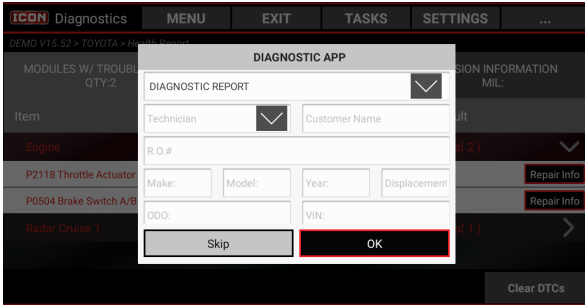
ICON Diagnostics MENU EXIT TASKS SETTINGS ...

DEMO V15.52 > TOYOTA > Health Report

MODULES W/ TROUBL QTY:2

SION INFORMATION MIL:

Item

ult

Engine

( 2 )

P2118 Throttle Actuator

Repair Info

P0504 Brake Switch A/B

Repair Info

Radar Cruise 1

( 1 )

DIAGNOSTIC APP

DIAGNOSTIC REPORT

Technician

Customer Name

R.O.#

Make:

Model:

Year:

Displacement

ODO:

VIN:

Skip

OK

Clear DTCs